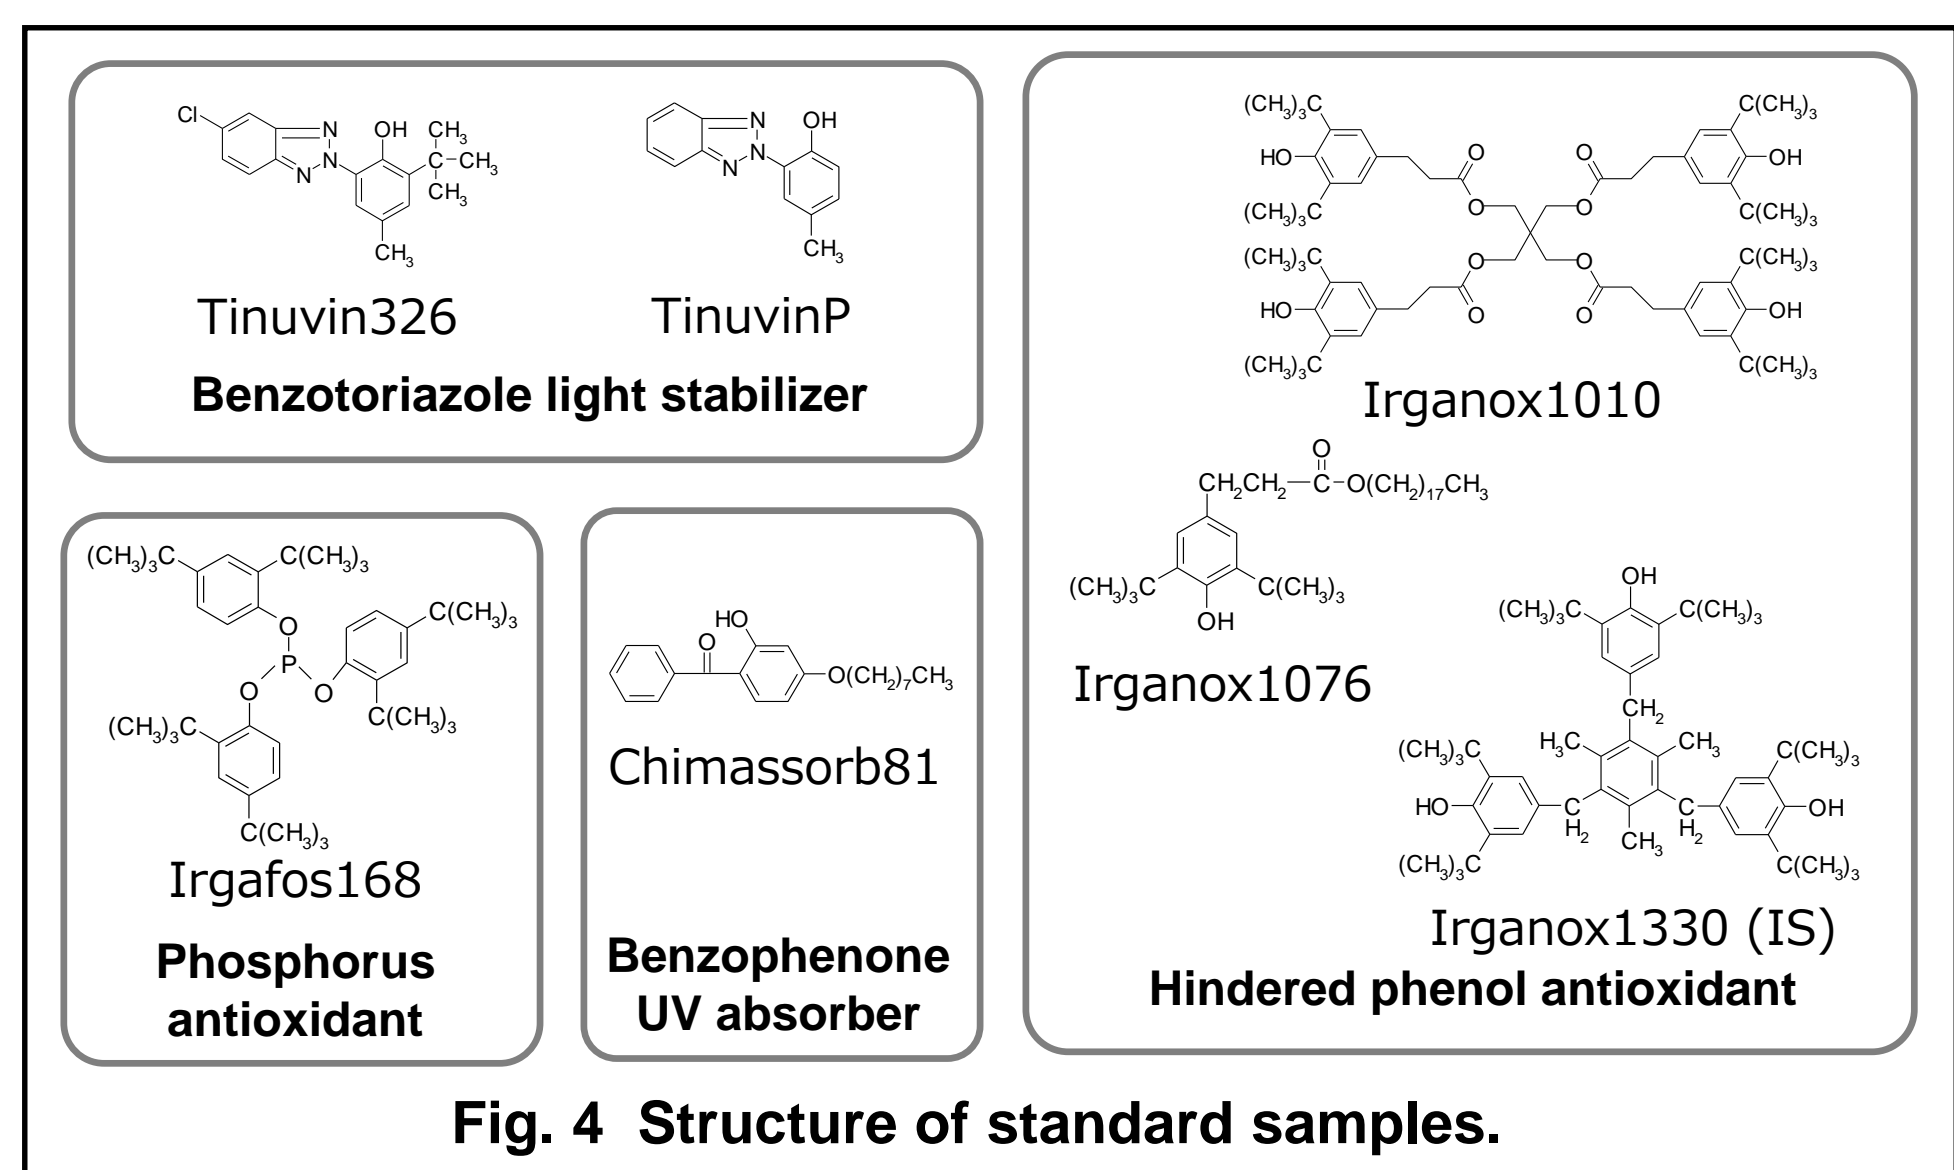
Cl
N
N
N
OH
$CH_3$
C
$CH_3$
$CH_3$
$CH_3$

N
N
N
OH
$CH_3$

Tinuvin326

TinuvinP

**Benzotoriazole light stabilizer**

$(CH_3)_3C$
$C(CH_3)_3$
O
P
O
O
$C(CH_3)_3$
$C(CH_3)_3$
$(CH_3)_3C$
$C(CH_3)_3$

Irgafos168

**Phosphorus antioxidant**

HO
O
$O(CH_2)_7CH_3$

Chimassorb81

**Benzophenone UV absorber**

$(CH_3)_3C$
HO
$(CH_3)_3C$
O
O
$C(CH_3)_3$
OH
$C(CH_3)_3$
O
O
$(CH_3)_3C$
HO
$(CH_3)_3C$
O
O
O
O
$C(CH_3)_3$
OH
$C(CH_3)_3$

Irganox1010

$CH_2CH_2-\overset{O}{C}-O(CH_2)_{17}CH_3$
$(CH_3)_3C$
$C(CH_3)_3$
OH

Irganox1076

OH
$(CH_3)_3C$
$C(CH_3)_3$
$CH_2$
$H_3C$
$CH_3$
$(CH_3)_3C$
$C(CH_3)_3$
HO
C
$H_2$
$CH_3$
C
$H_2$
OH
$(CH_3)_3C$
$C(CH_3)_3$

Irganox1330 (IS)

**Hindered phenol antioxidant**

**Fig. 4 Structure of standard samples.**